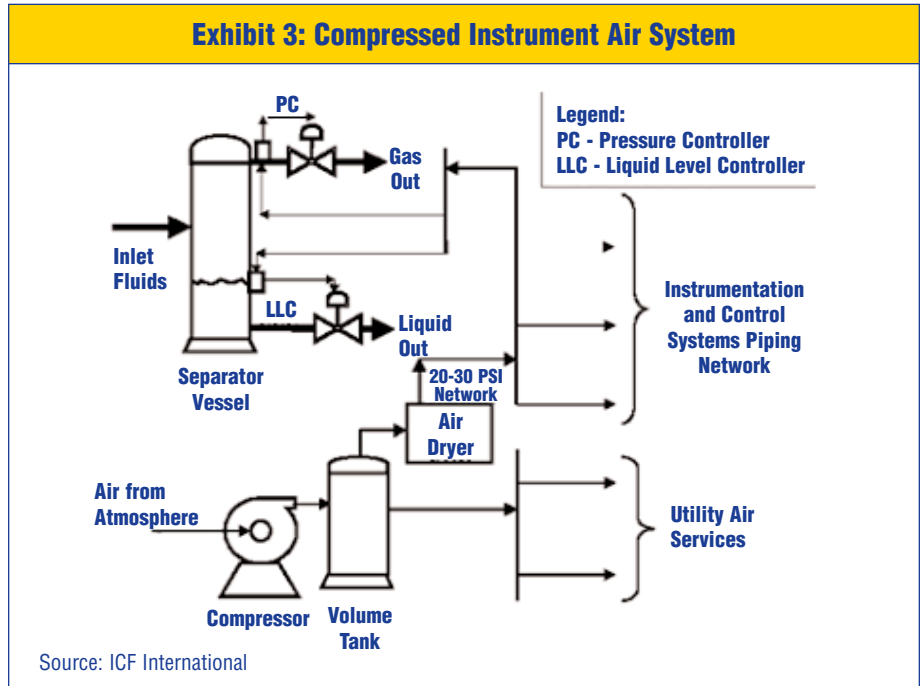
Exhibit 3: Compressed Instrument Air System

PC

Gas Out

Legend:
PC - Pressure Controller
LLC - Liquid Level Controller

Inlet Fluids

LLC

Liquid Out

Instrumentation and Control Systems Piping Network

Separator Vessel

20-30 PSI Network

Air Dryer

Air from Atmosphere

Utility Air Services

Compressor

Volume Tank

Source: ICF International